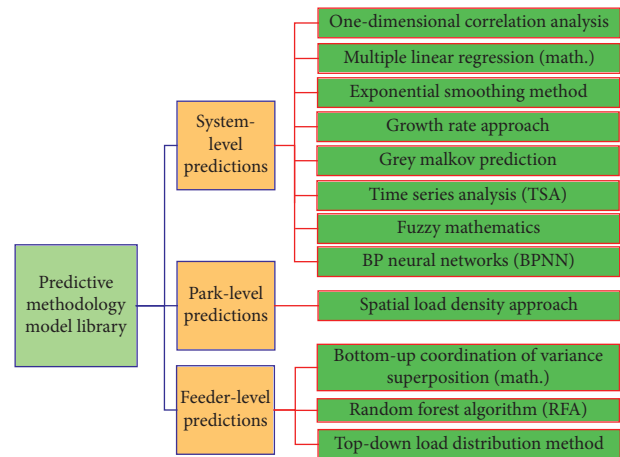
Predictive methodology model library

System-level predictions

One-dimensional correlation analysis

Multiple linear regression (math.)

Exponential smoothing method

Growth rate approach

Grey malkov prediction

Time series analysis (TSA)

Fuzzy mathematics

BP neural networks (BPNN)

Park-level predictions

Spatial load density approach

Feeder-level predictions

Bottom-up coordination of variance superposition (math.)

Random forest algorithm (RFA)

Top-down load distribution method